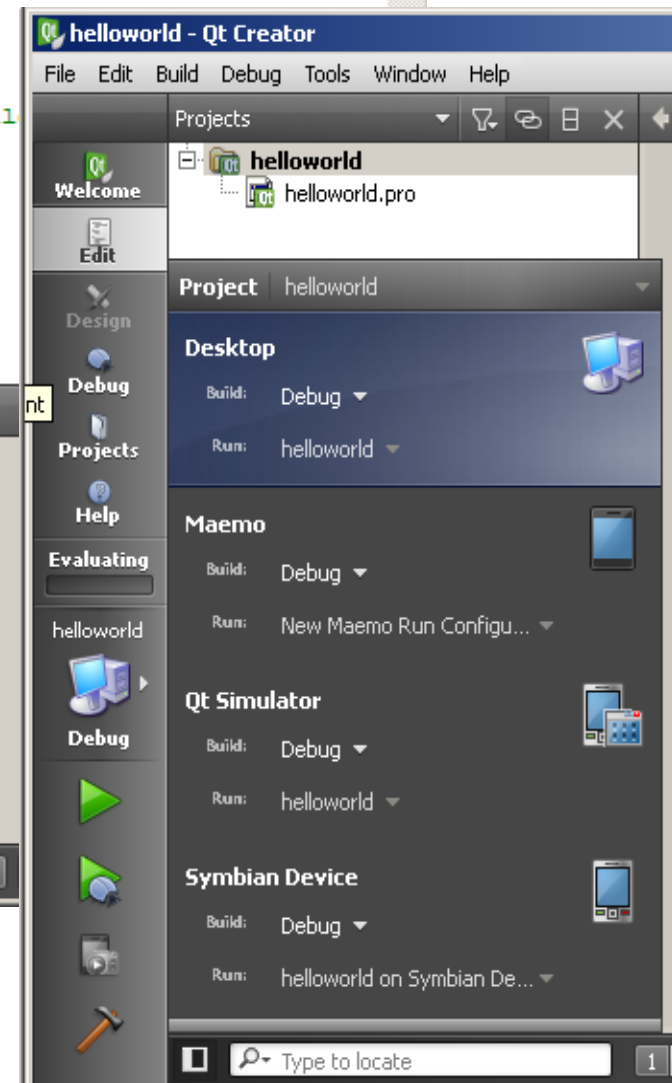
helloworld - Qt Creator

File Edit Build Debug Tools Window Help

Projects

helloworld

helloworld.pro

Welcome

Edit

Design

Debug

nt

Projects

Help

Evaluating

helloworld

Debug

Project helloworld

Desktop

Build: Debug

Run: helloworld

Maemo

Build: Debug

Run: New Maemo Run Configu...

Qt Simulator

Build: Debug

Run: helloworld

Symbian Device

Build: Debug

Run: helloworld on Symbian De...

Type to locate

1